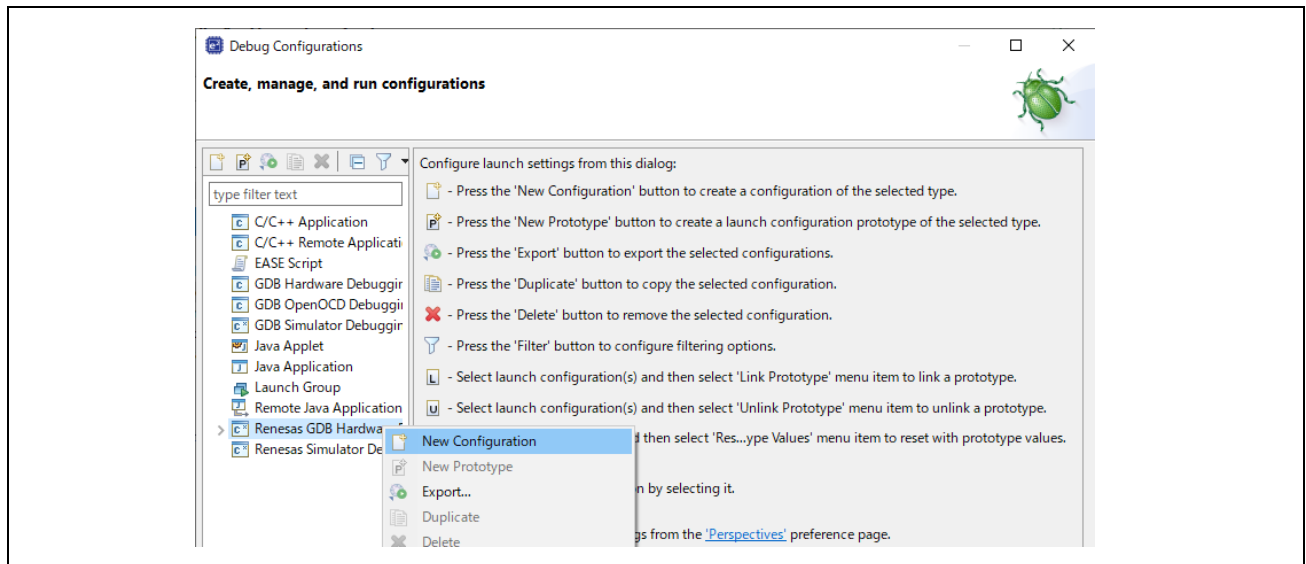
Debug Configurations

Create, manage, and run configurations

type filter text

C/C++ Application
C/C++ Remote Applicati
EASE Script
GDB Hardware Debuggir
GDB OpenOCD Debuggi
GDB Simulator Debuggir
Java Applet
Java Application
Launch Group
Remote Java Application
Renesas GDB Hardwa
Renesas Simulator De

Configure launch settings from this dialog:
- Press the 'New Configuration' button to create a configuration of the selected type.
- Press the 'New Prototype' button to create a launch configuration prototype of the selected type.
- Press the 'Export' button to export the selected configurations.
- Press the 'Duplicate' button to copy the selected configuration.
- Press the 'Delete' button to remove the selected configuration.
- Press the 'Filter' button to configure filtering options.
- Select launch configuration(s) and then select 'Link Prototype' menu item to link a prototype.
- Select launch configuration(s) and then select 'Unlink Prototype' menu item to unlink a prototype.
d then select 'Res...ype Values' menu item to reset with prototype values.

n by selecting it.

gs from the 'Perspectives' preference page.

New Configuration
New Prototype
Export...
Duplicate
Delete